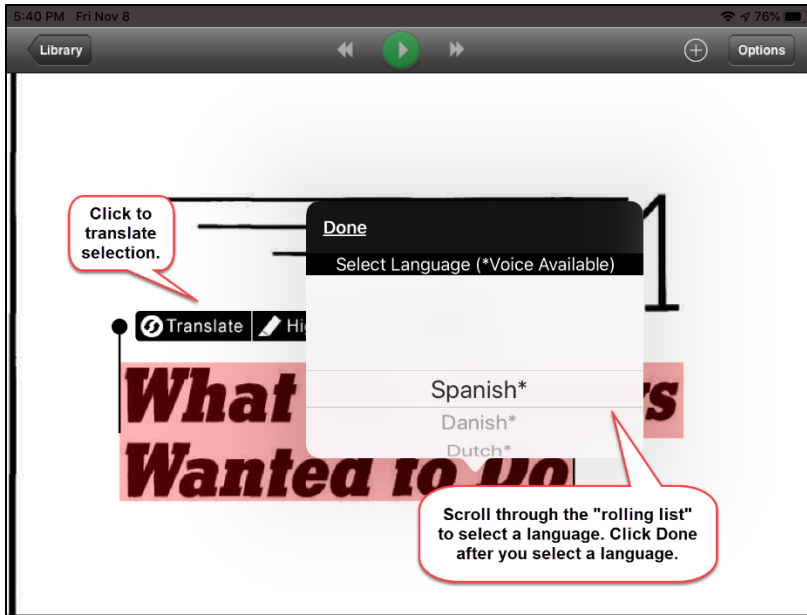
5:40 PM Fri Nov 8

76%

Library

Options

Click to translate selection.

Done

Select Language (*Voice Available)

Translate

Hi

What

s

Wanted to Do

Spanish*

Danish*

Dutch*

Scroll through the "rolling list" to select a language. Click Done after you select a language.